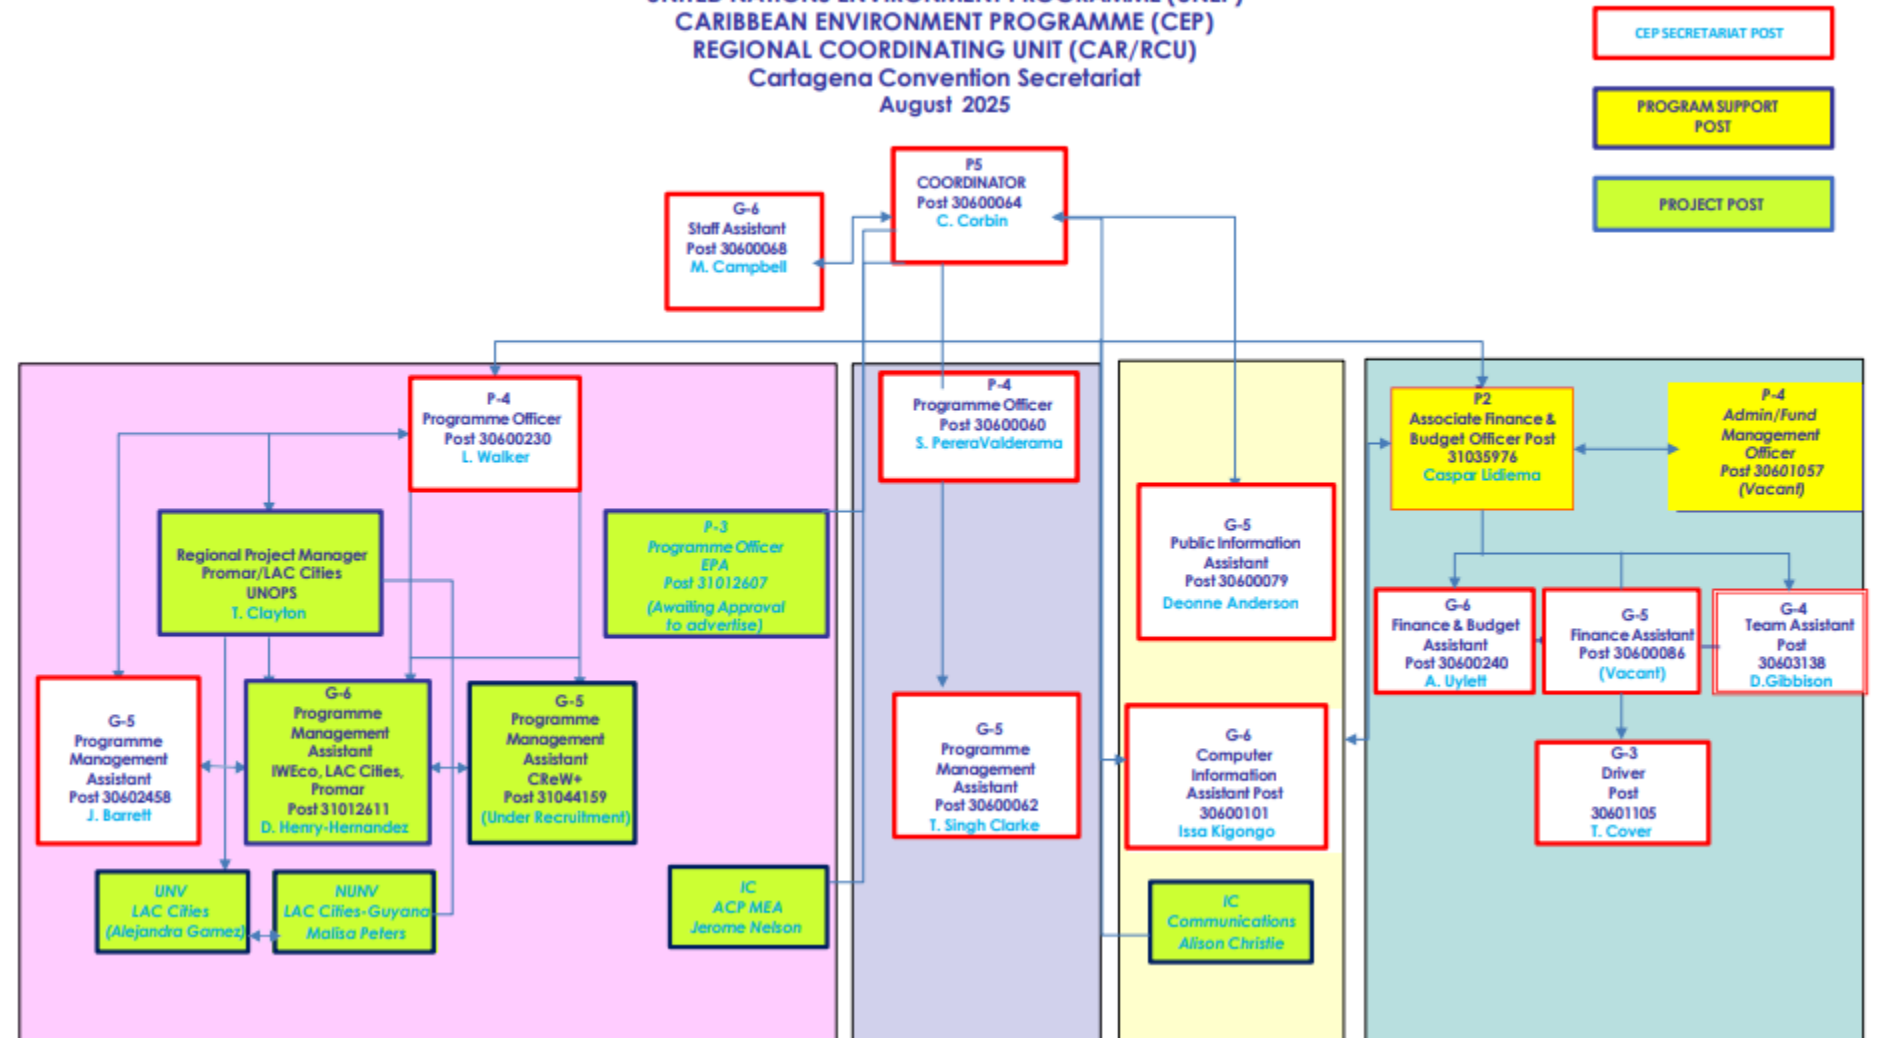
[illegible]
CARIBBEAN ENVIRONMENT PROGRAMME (CEP)
REGIONAL COORDINATING UNIT (CAR/RCU)
Cartagena Convention Secretariat
August 2025

CEP SECRETARIAT POST

PROGRAM SUPPORT POST

PROJECT POST

P5
COORDINATOR
Post 30600064
C. Corbin

G-6
Staff Assistant
Post 30600068
M. Campbell

P-4
Programme Officer
Post 30600230
L. Walker

Regional Project Manager
Promar/LAC Cities
UNOPS
T. Clayton

P-3
Programme Officer
EPA
Post 31012607
(Awaiting Approval to advertise)

G-5
Programme Management Assistant
Post 30602458
J. Barrett

G-6
Programme Management Assistant
IWEco, LAC Cities, Promar
Post 31012611
D. Henry-Hernandez

G-5
Programme Management Assistant
CReW+
Post 31044159
(Under Recruitment)

UNV
LAC Cities
(Alejandra Gamez)

NUNV
LAC Cities-Guyana
Malisa Peters

IC
ACP MEA
Jerome Nelson

P-4
Programme Officer
Post 30600060
S. PereraValderama

G-5
Programme Management Assistant
Post 30600062
T. Singh Clarke

G-5
Public Information Assistant
Post 30600079
Deonne Anderson

G-6
Computer Information Assistant Post
30600101
Issa Kigongo

IC
Communications
Alison Christie

P2
Associate Finance & Budget Officer Post
31035976
Caspar Lidiema

P-4
Admin/Fund Management Officer
Post 30601057
(Vacant)

G-6
Finance & Budget Assistant
Post 30600240
A. Uylett

G-5
Finance Assistant
Post 30600086
(Vacant)

G-4
Team Assistant
Post
30603138
D.Gibbison

G-3
Driver
Post
30601105
T. Cover